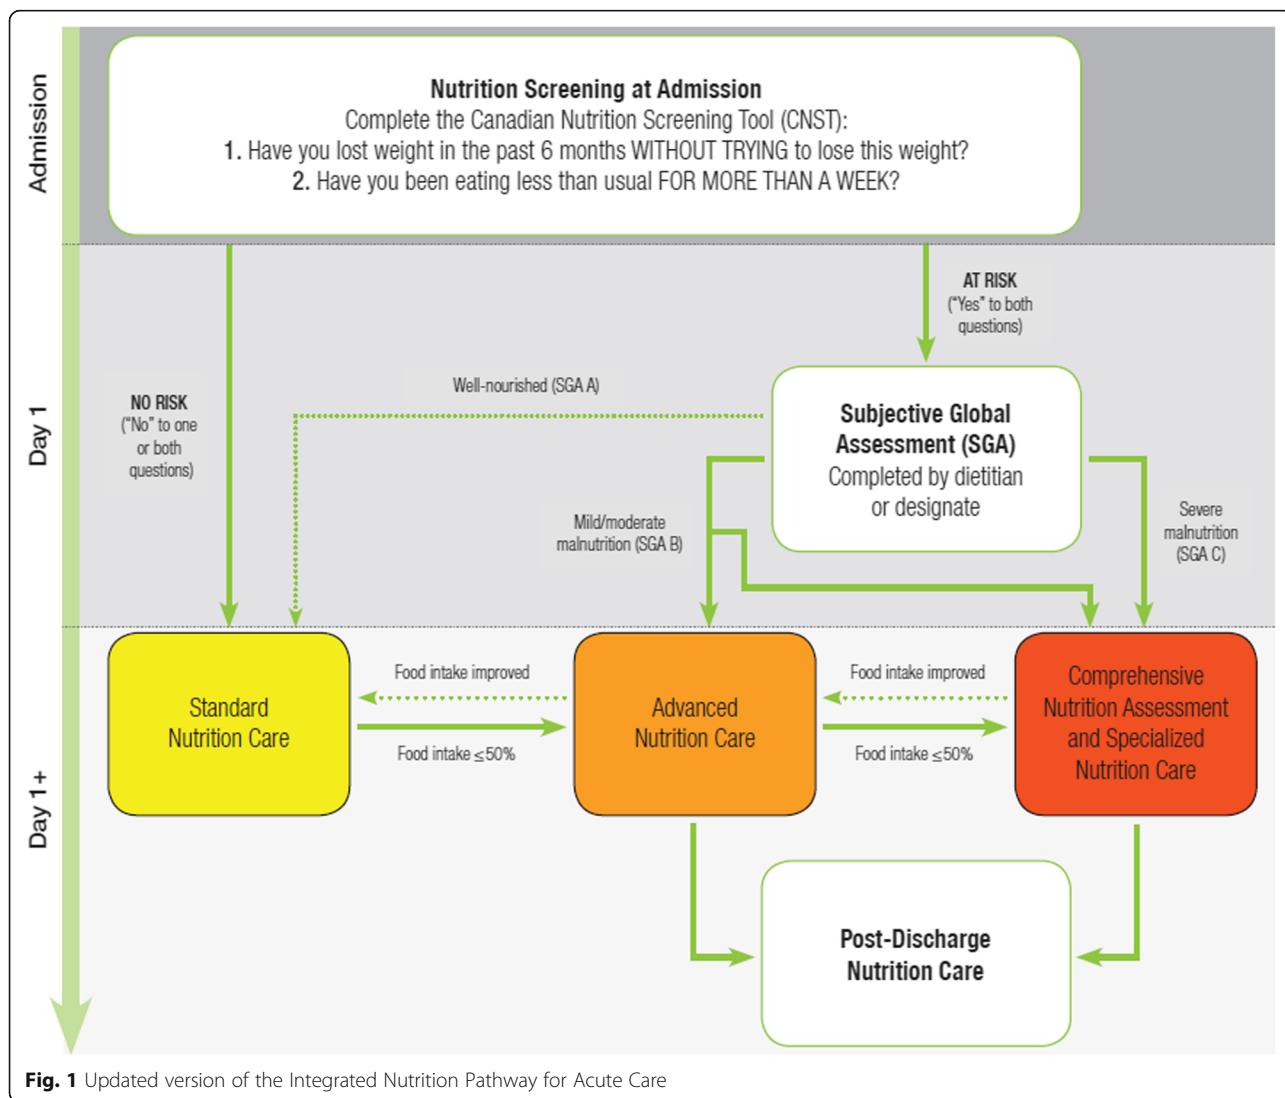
Admission

Nutrition Screening at Admission
Complete the Canadian Nutrition Screening Tool (CNST):
1. Have you lost weight in the past 6 months WITHOUT TRYING to lose this weight?
2. Have you been eating less than usual FOR MORE THAN A WEEK?

Day 1

AT RISK
("Yes" to both questions)

NO RISK
("No" to one or both questions)

Well-nourished (SGA A)

Subjective Global Assessment (SGA)
Completed by dietitian or designate

Mild/moderate malnutrition (SGA B)

Severe malnutrition (SGA C)

Day 1+

Standard Nutrition Care

Food intake improved

Food intake $\leq$50%

Advanced Nutrition Care

Food intake improved

Food intake $\leq$50%

Comprehensive Nutrition Assessment and Specialized Nutrition Care

Post-Discharge Nutrition Care

Fig. 1 Updated version of the Integrated Nutrition Pathway for Acute Care